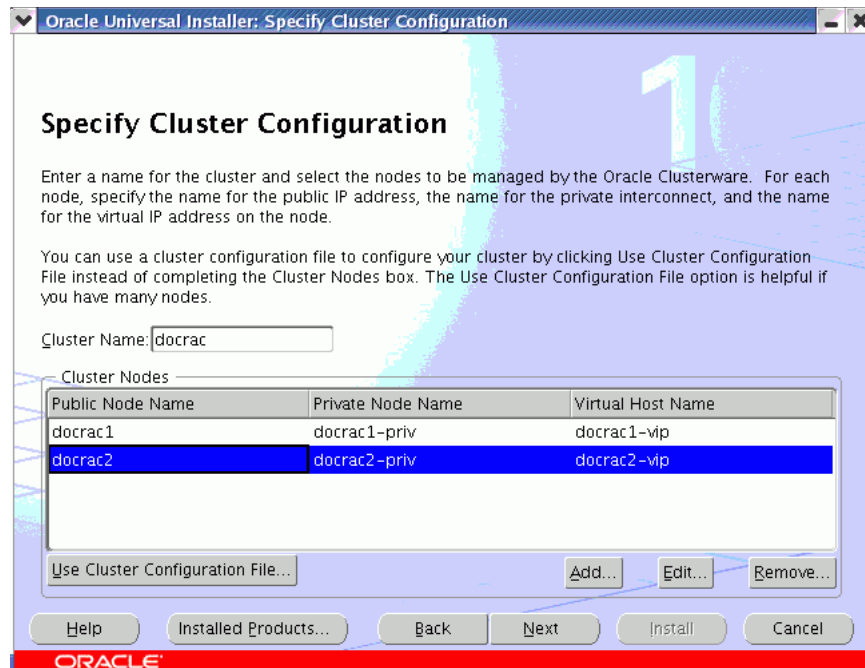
Oracle Universal Installer: Specify Cluster Configuration

Specify Cluster Configuration

Enter a name for the cluster and select the nodes to be managed by the Oracle Clusterware. For each node, specify the name for the public IP address, the name for the private interconnect, and the name for the virtual IP address on the node.

You can use a cluster configuration file to configure your cluster by clicking Use Cluster Configuration File instead of completing the Cluster Nodes box. The Use Cluster Configuration File option is helpful if you have many nodes.

Cluster Name: docrac

Cluster Nodes

| Public Node Name | Private Node Name | Virtual Host Name |
|---|---|---|
| docrac1 | docrac1-priv | docrac1-vip |
| docrac2 | docrac2-priv | docrac2-vip |

Use Cluster Configuration File... Add... Edit... Remove...

Help Installed Products... Back Next Install Cancel

ORACLE